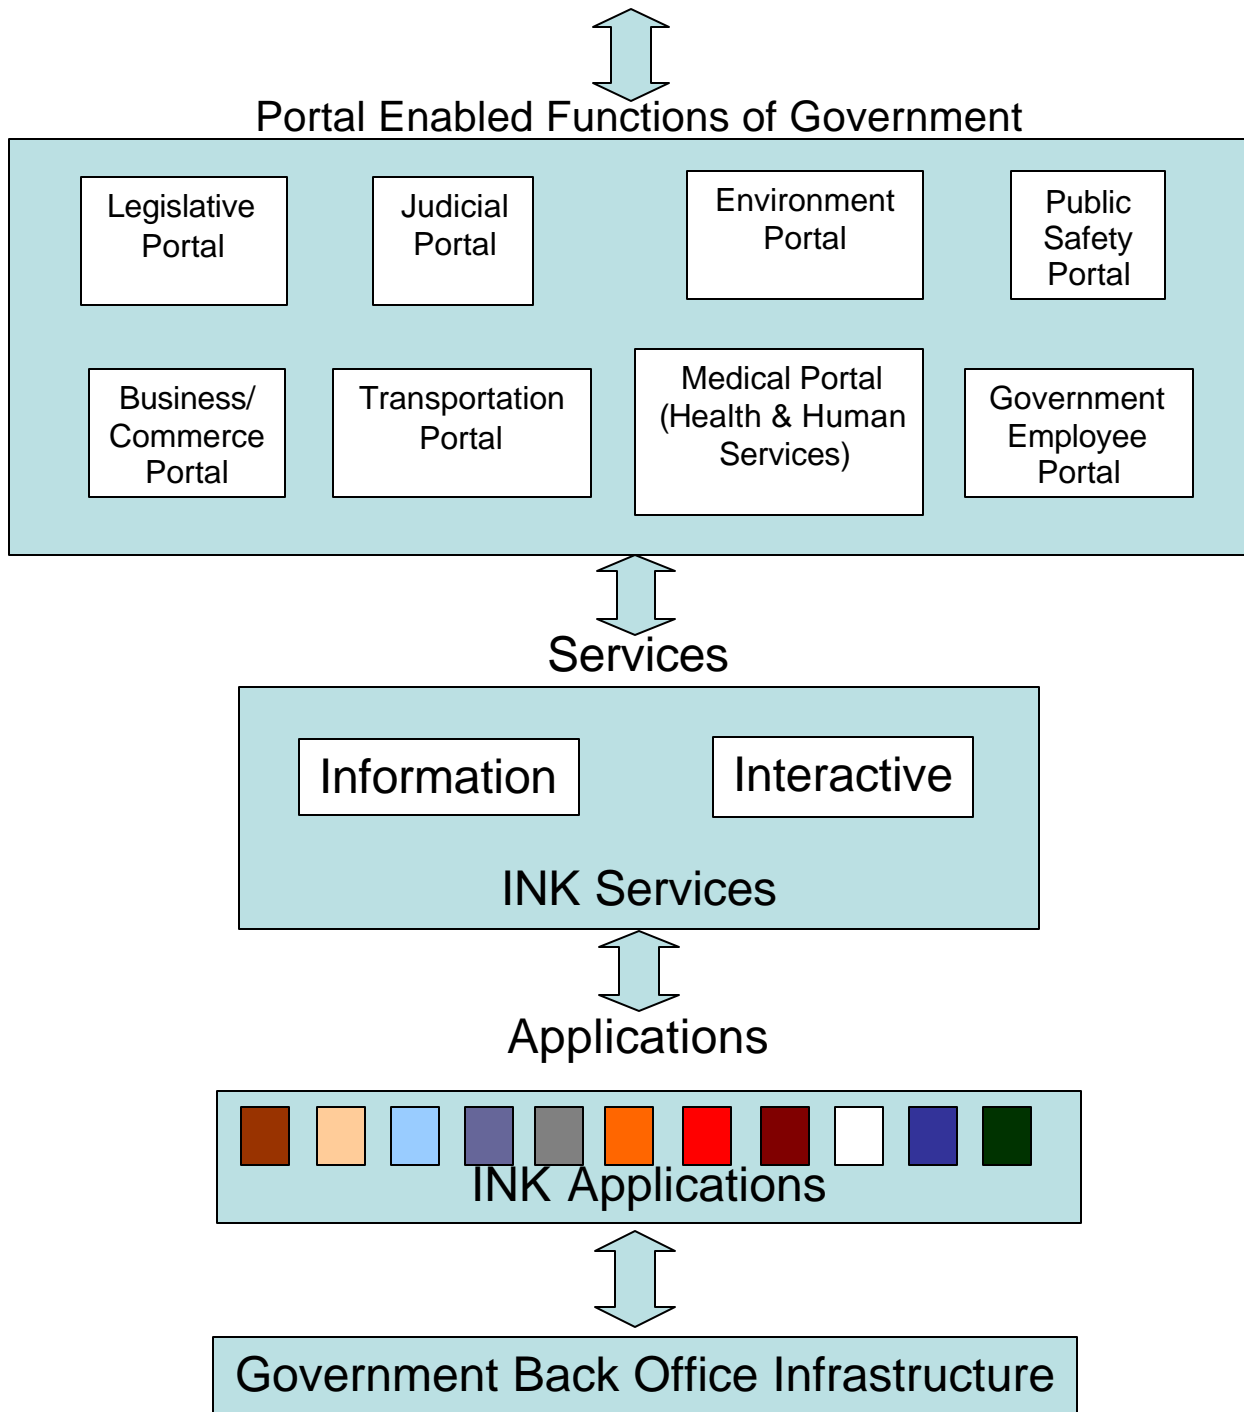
Portal Enabled Functions of Government

Legislative Portal

Judicial Portal

Environment Portal

Public Safety Portal

Business/ Commerce Portal

Transportation Portal

Medical Portal (Health & Human Services)

Government Employee Portal

Services

Information

Interactive

INK Services

Applications

INK Applications

Government Back Office Infrastructure